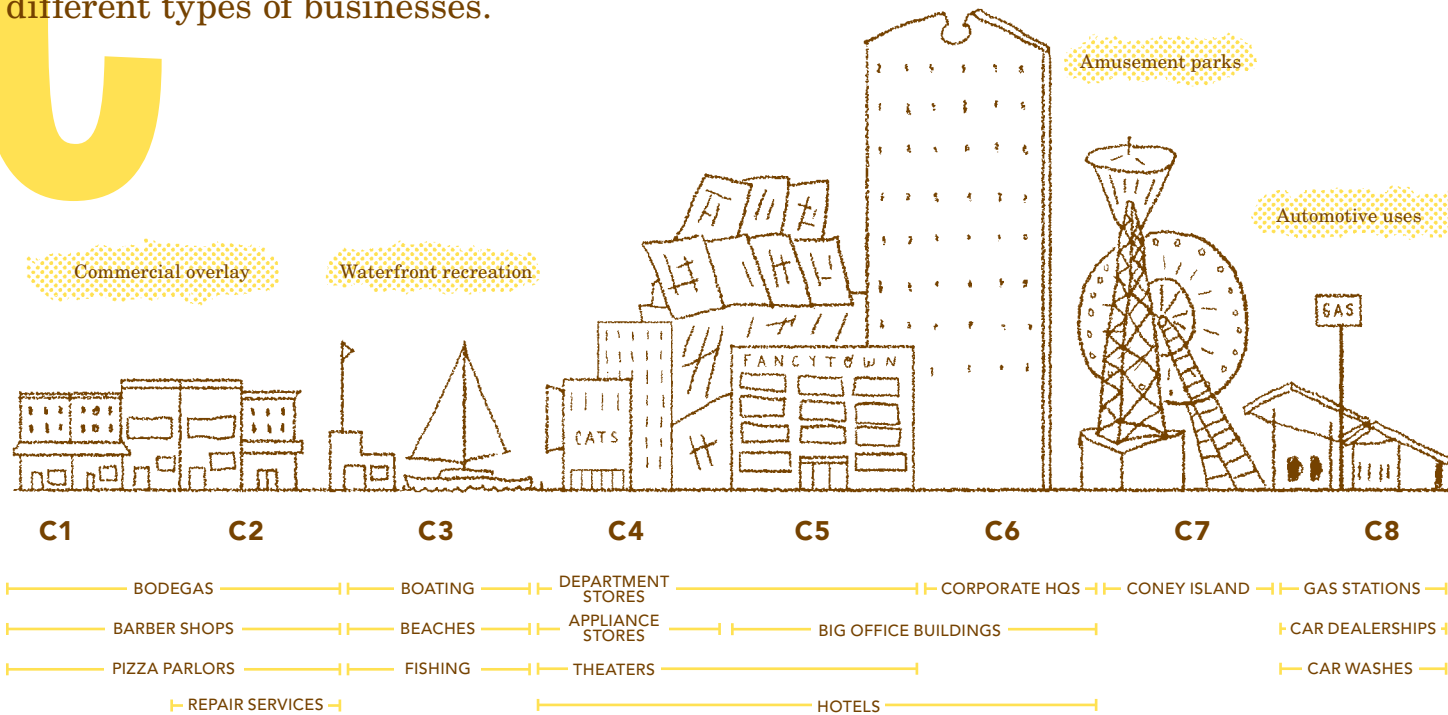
different types of businesses.

C

Commercial overlay

Waterfront recreation

Amusement parks

Automotive uses

CATS

FANCYTOWN

GAS

C1 C2 C3 C4 C5 C6 C7 C8

BODEGAS
BOATING
DEPARTMENT STORES
CORPORATE HQS
CONEY ISLAND
GAS STATIONS

BARBER SHOPS
BEACHES
APPLIANCE STORES
BIG OFFICE BUILDINGS
CAR DEALERSHIPS

PIZZA PARLORS
FISHING
THEATERS
CAR WASHES

REPAIR SERVICES
HOTELS